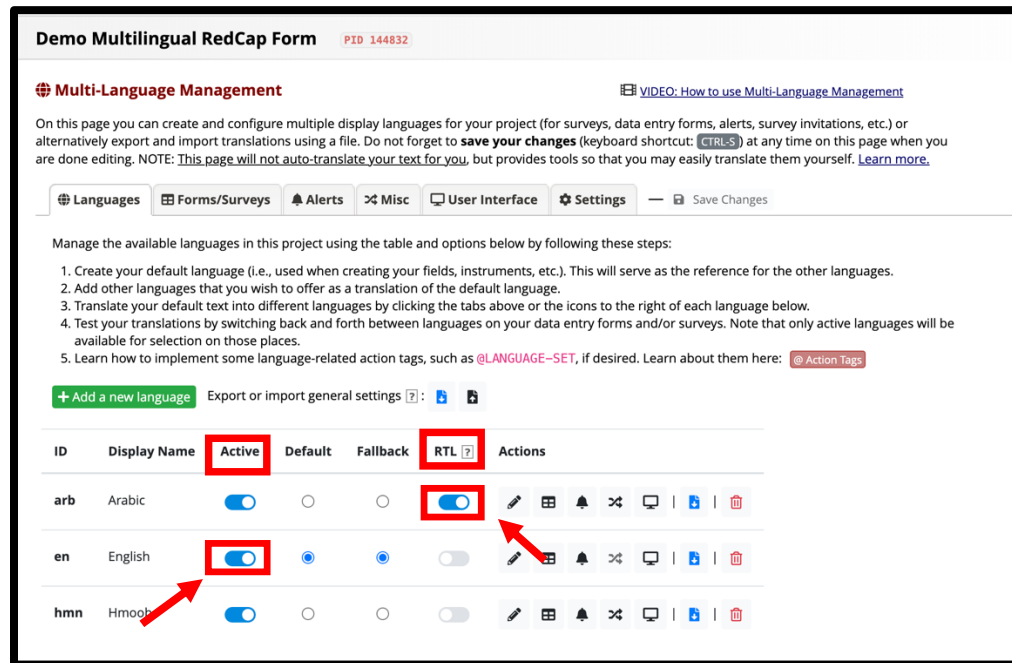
Demo Multilingual RedCap Form PID 144832

Multi-Language Management

VIDEO: How to use Multi-Language Management

On this page you can create and configure multiple display languages for your project (for surveys, data entry forms, alerts, survey invitations, etc.) or alternatively export and import translations using a file. Do not forget to save your changes (keyboard shortcut: CTRL-S) at any time on this page when you are done editing. NOTE: This page will not auto-translate your text for you, but provides tools so that you may easily translate them yourself. Learn more.

Languages | Forms/Surveys | Alerts | Misc | User Interface | Settings | Save Changes

Manage the available languages in this project using the table and options below by following these steps:

1. Create your default language (i.e., used when creating your fields, instruments, etc.). This will serve as the reference for the other languages.
2. Add other languages that you wish to offer as a translation of the default language.
3. Translate your default text into different languages by clicking the tabs above or the icons to the right of each language below.
4. Test your translations by switching back and forth between languages on your data entry forms and/or surveys. Note that only active languages will be available for selection on those places.
5. Learn how to implement some language-related action tags, such as @LANGUAGE-SET, if desired. Learn about them here: @ Action Tags

+ Add a new language   Export or import general settings ?:

| ID | Display Name | Active | Default | Fallback | RTL ? | Actions |
|---|---|---|---|---|---|---|
| arb | Arabic | | | | | |
| en | English | | | | | |
| hmn | Hmoob | | | | | |